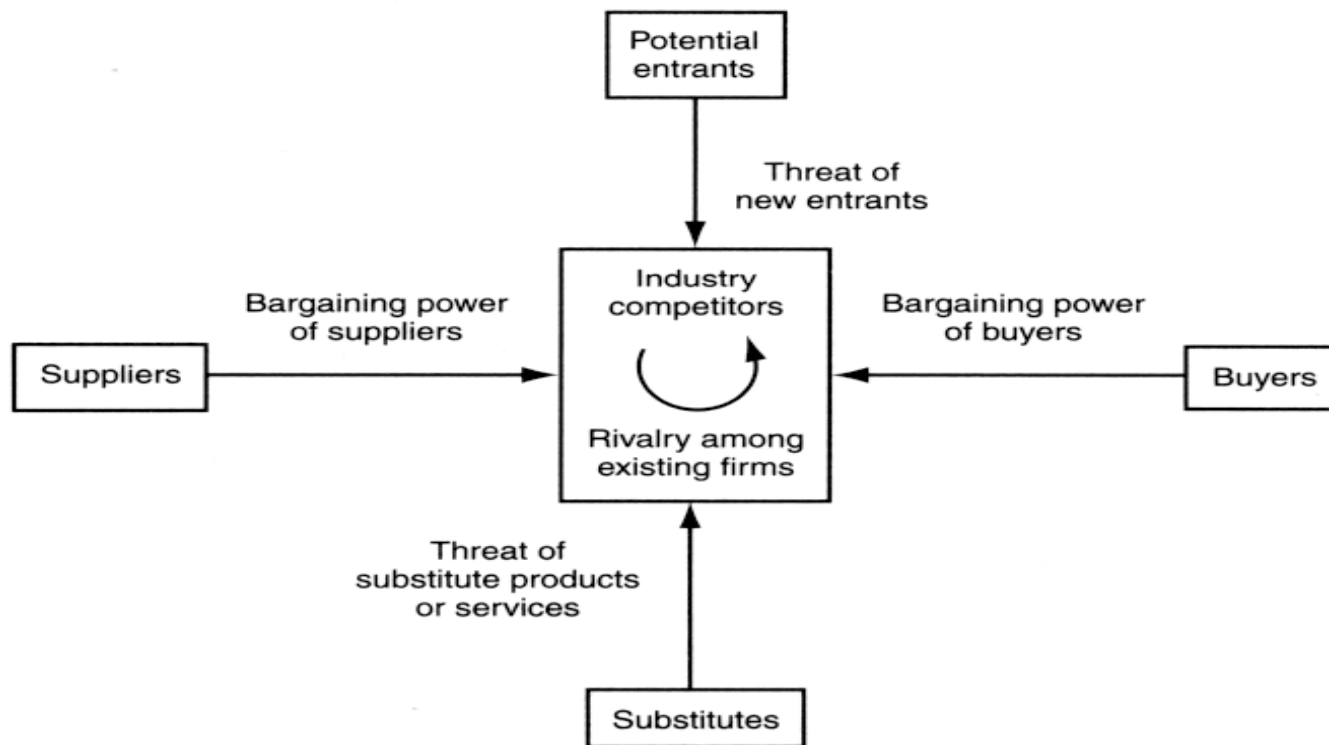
Potential entrants

Threat of new entrants

Bargaining power of suppliers

Industry competitors

Bargaining power of buyers

Suppliers

Rivalry among existing firms

Buyers

Threat of substitute products or services

Substitutes